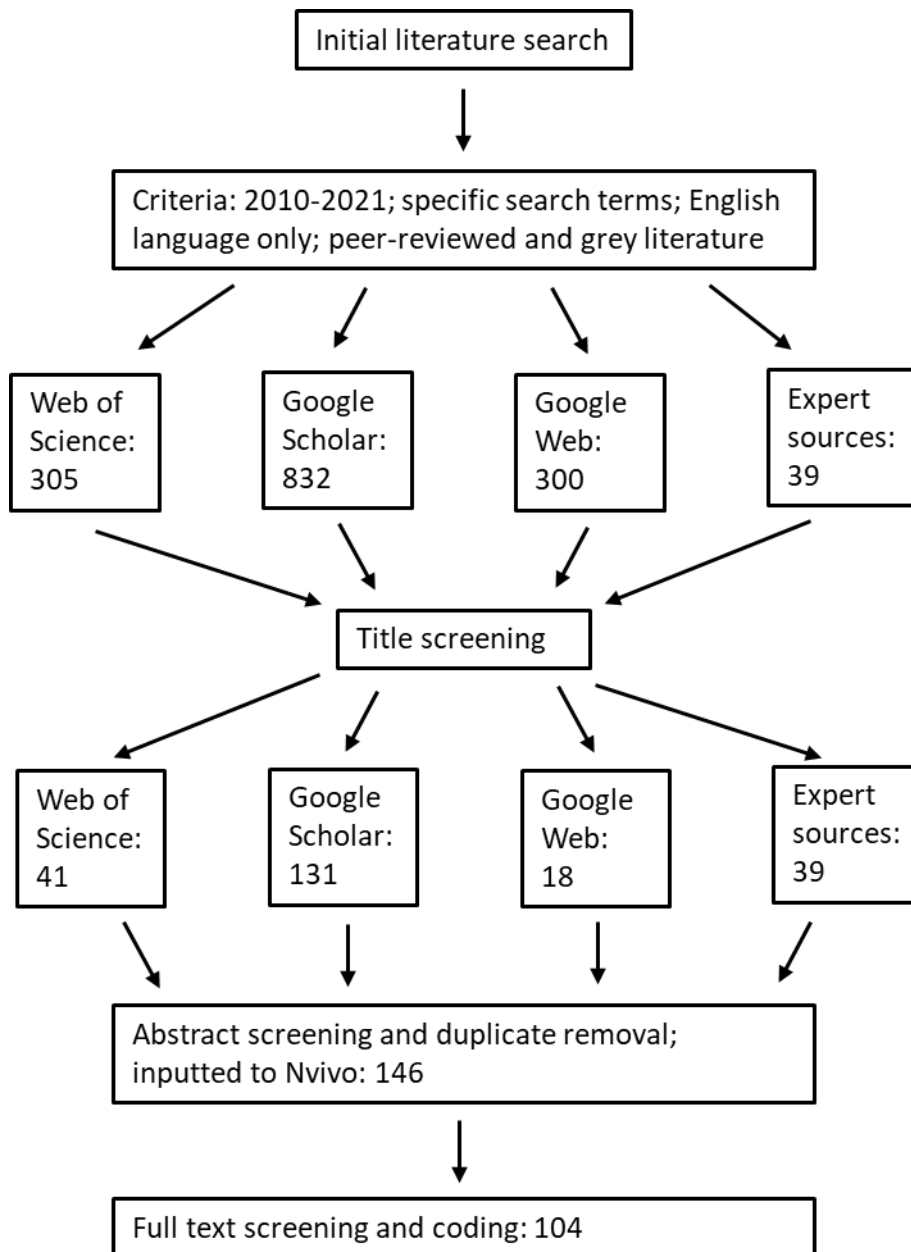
Initial literature search

Criteria: 2010-2021; specific search terms; English language only; peer-reviewed and grey literature

Web of Science: 305

Google Scholar: 832

Google Web: 300

Expert sources: 39

Title screening

Web of Science: 41

Google Scholar: 131

Google Web: 18

Expert sources: 39

Abstract screening and duplicate removal; inputted to Nvivo: 146

Full text screening and coding: 104